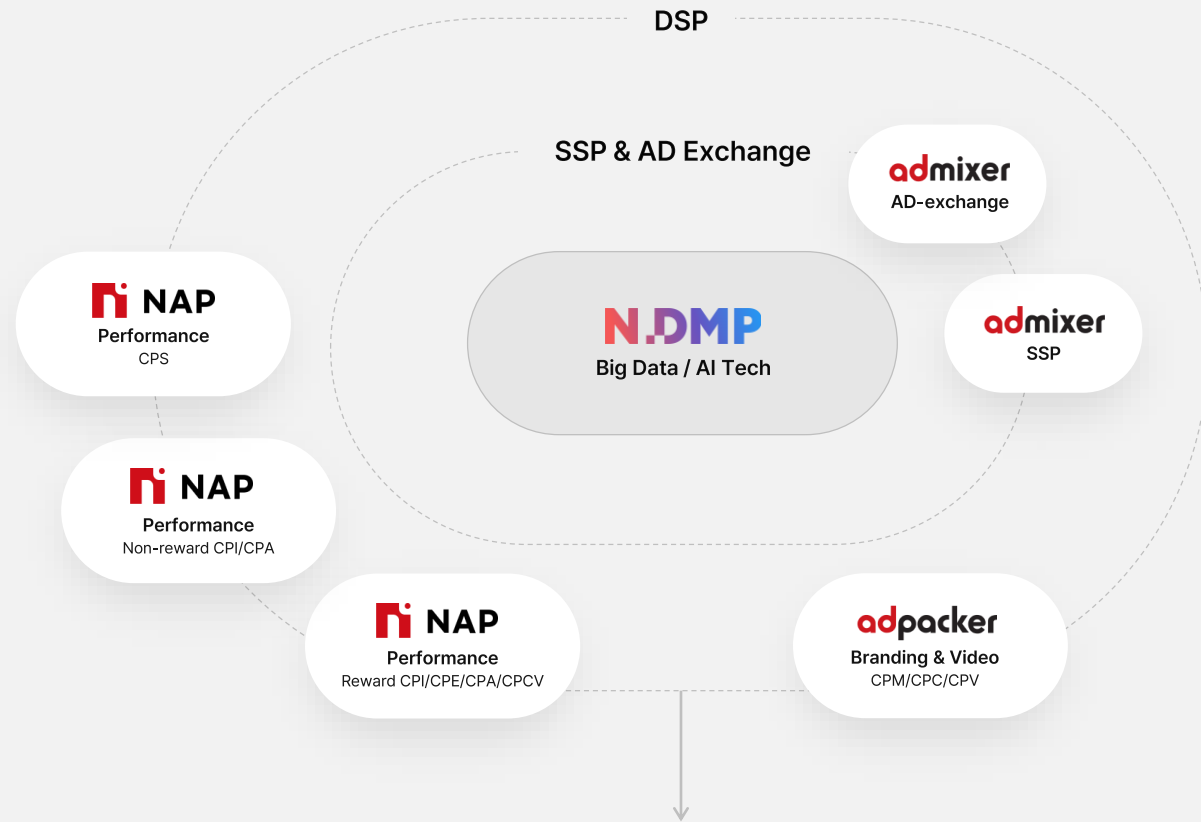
DSP

SSP & AD Exchange

admixer
AD-exchange

NAP
Performance
CPS

N.DMP
Big Data / AI Tech

admixer
SSP

NAP
Performance
Non-reward CPI/CPA

NAP
Performance
Reward CPI/CPE/CPA/CPCV

adpacker
Branding & Video
CPM/CPC/CPV